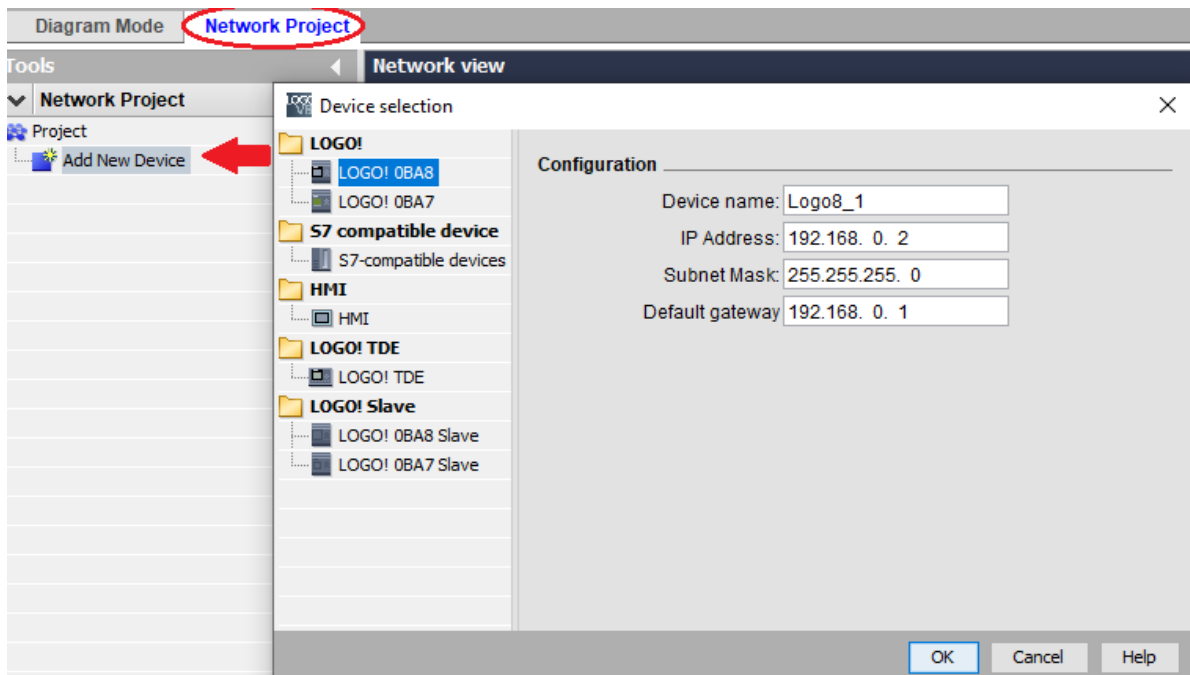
Diagram Mode
Network Project
Tools
Network view
Network Project
Project
Add New Device
Device selection
LOGO!
LOGO! 0BA8
LOGO! 0BA7
S7 compatible device
S7-compatible devices
HMI
HMI
LOGO! TDE
LOGO! TDE
LOGO! Slave
LOGO! 0BA8 Slave
LOGO! 0BA7 Slave
Configuration
Device name: Logo8_1
IP Address: 192.168. 0. 2
Subnet Mask: 255.255.255. 0
Default gateway 192.168. 0. 1
OK
Cancel
Help